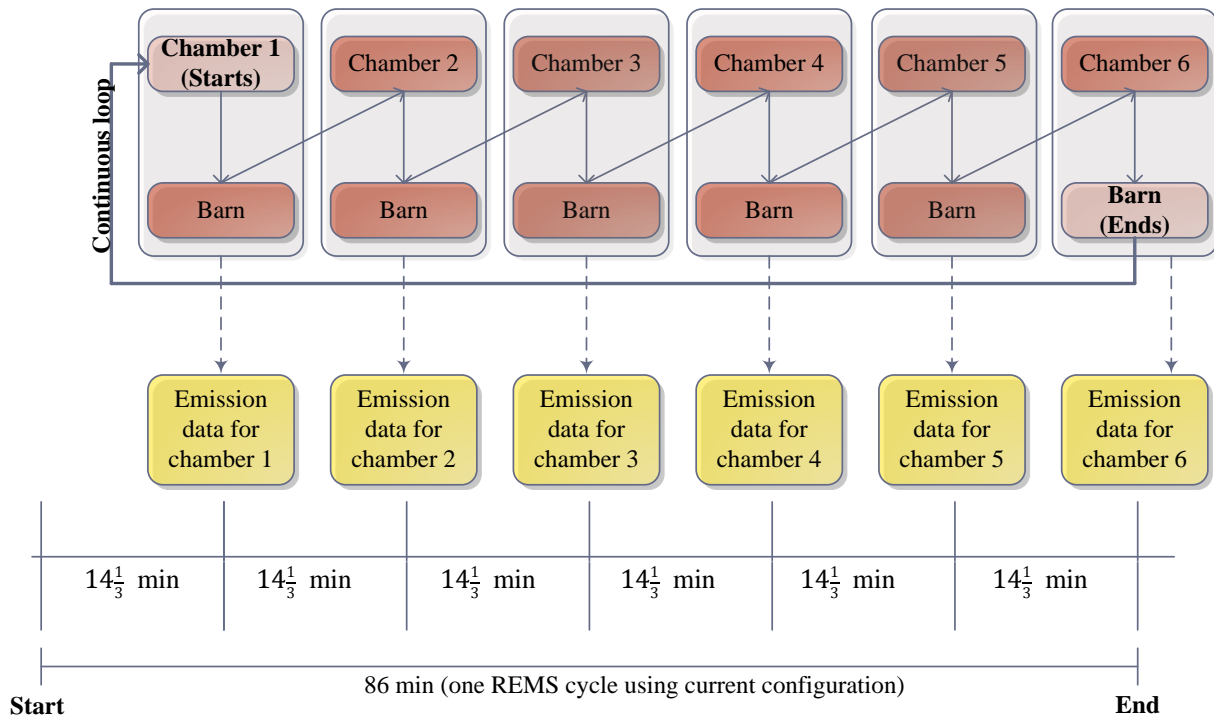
Chamber 1 (Starts)

Chamber 2

Chamber 3

Chamber 4

Chamber 5

Chamber 6

Continuous loop

Barn

Barn

Barn

Barn

Barn

Barn (Ends)

Emission data for chamber 1

Emission data for chamber 2

Emission data for chamber 3

Emission data for chamber 4

Emission data for chamber 5

Emission data for chamber 6

$14\frac{1}{3}$ min

$14\frac{1}{3}$ min

$14\frac{1}{3}$ min

$14\frac{1}{3}$ min

$14\frac{1}{3}$ min

$14\frac{1}{3}$ min

86 min (one REMS cycle using current configuration)

Start

End